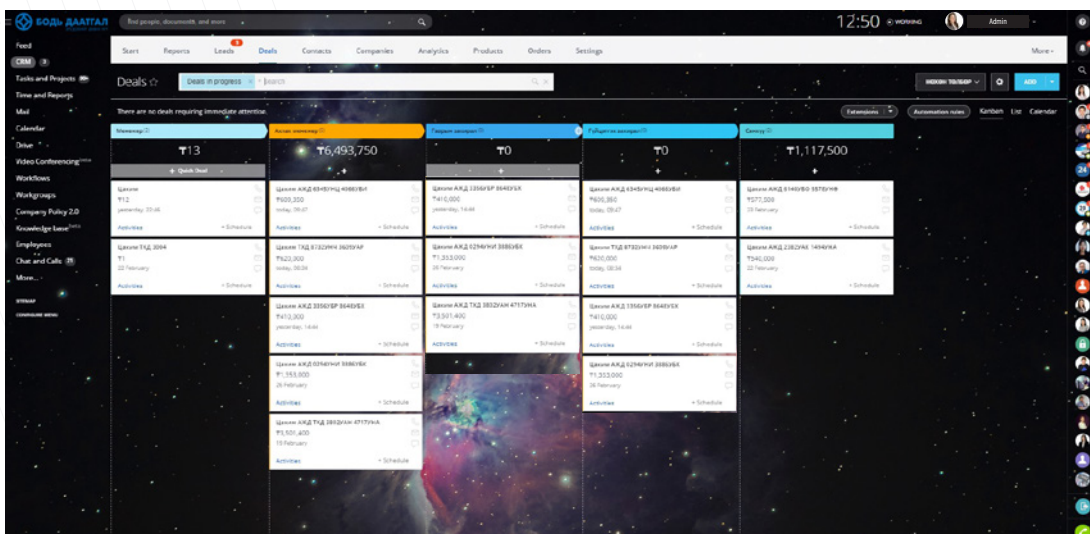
БОДЬ ДААТГАЛ

find people, documents, and more

12:50 WORKING Admin

Feed
CRM 3
Tasks and Projects
Time and Reports
Mail
Calendar
Drive
Video Conferencing
Workflows
Workgroups
Company Policy 2.0
Knowledge base
Employees
Chat and Calls 21
More...
SITEMAP
CONFIGURE MENU

Start Reports Leads Deals Contacts Companies Analytics Products Orders Settings More

Deals ☆ Deals in progress + Search

ADD

There are no deals requiring immediate attention.

Extensions Automation rules Kanban List Calendar

| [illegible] | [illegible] | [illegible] | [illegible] | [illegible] |
|---|---|---|---|---|
| ₮13 | ₮6,493,750 | ₮0 | ₮0 | ₮1,117,500 |
| + Quick Deal | + | + | + | + |
| Цахим ₮12 yesterday, 20:46 Activities + Schedule | Цахим АЖД 6345УНЦ 4066УБИ ₮600,300 today, 09:47 Activities + Schedule | Цахим АЖД 3356УБР 8646УБХ ₮410,000 yesterday, 14:44 Activities + Schedule | Цахим АЖД 6345УНЦ 4066УБИ ₮600,300 today, 09:47 Activities + Schedule | Цахим АЖД 6346УБО 5576УНФ ₮577,500 23 February Activities + Schedule |
| Цахим ТХД 3094 ₮1 22 February Activities + Schedule | Цахим ТХД 8732УНЧ 3609УАР ₮620,000 today, 08:34 Activities + Schedule | Цахим АЖД 0294УНИ 3886УБК ₮1,353,000 26 February Activities + Schedule | Цахим ТХД 8732УНЧ 3609УАР ₮620,000 today, 08:34 Activities + Schedule | Цахим АЖД 2282УАЕ 1494УКА ₮540,000 22 February Activities + Schedule |
| | Цахим АЖД 3356УБР 8646УБХ ₮410,000 yesterday, 14:44 Activities + Schedule | Цахим АЖД ТХД 3852УАН 4717УНА ₮3,501,400 19 February Activities + Schedule | Цахим АЖД 3356УБР 8646УБХ ₮410,000 yesterday, 14:44 Activities + Schedule | |
| | Цахим АЖД 0294УНИ 3886УБК ₮1,353,000 26 February Activities + Schedule | | Цахим АЖД 0294УНИ 3886УБК ₮1,353,000 26 February Activities + Schedule | |
| | Цахим АЖД ТХД 3852УАН 4717УНА ₮3,501,400 19 February Activities + Schedule | | | |